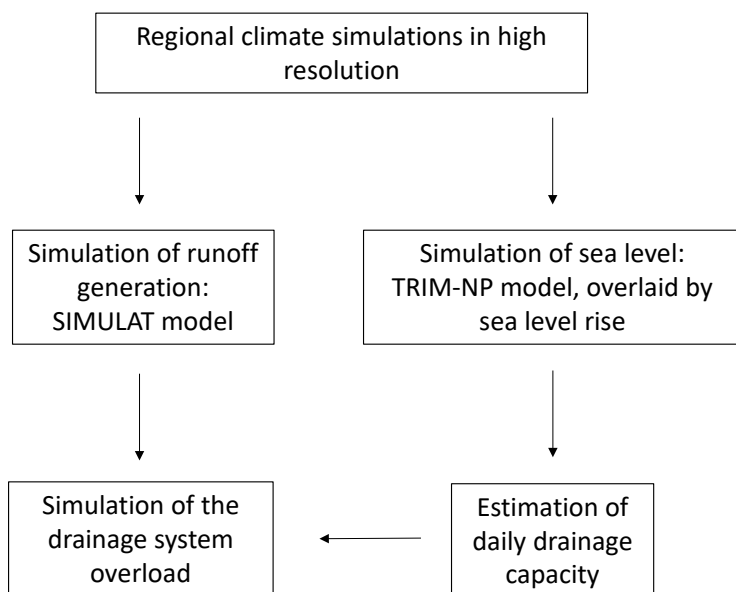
Regional climate simulations in high resolution

Simulation of runoff generation: SIMULAT model

Simulation of sea level: TRIM-NP model, overlaid by sea level rise

Simulation of the drainage system overload

Estimation of daily drainage capacity